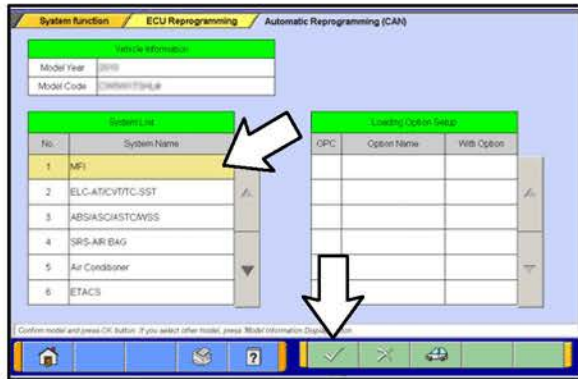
System function / ECU Reprogramming / Automatic Reprogramming (CAN)

Vehicle Information

| Model Year | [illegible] |
|---|---|
| Model Code | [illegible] |

System List

| No. | System Name |
|---|---|
| 1 | MFI |
| 2 | ELC-AT/CVT/TC-SST |
| 3 | ABS/ASC/ASTC/WSS |
| 4 | SRS-AIR BAG |
| 5 | Air Conditioner |
| 6 | ETACS |

Loading Option Setup

| OPC | Option Name | With Option |
|---|---|---|
| | | |

Confirm model and press OK button. If you select other model, press 'Model Information Disp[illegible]on.